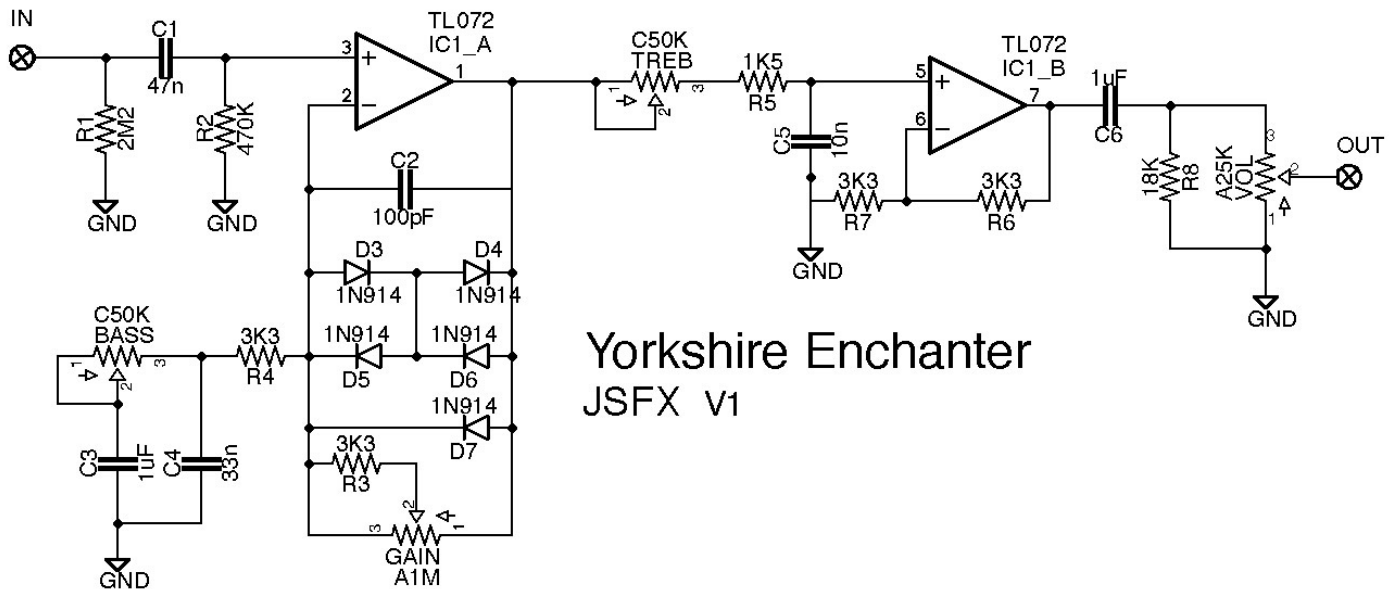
IN

C1
47n

R1
2M2
GND

R2
470K
GND

TL072
IC1_A
3
2
1

C2
100pF

D3
1N914
D4
1N914

1N914
D5
1N914
D6

1N914
D7

3K3
R3

GAIN
A1M
3
2
1

C50K
BASS
1
2
3

3K3
R4

C3
1uF
C4
33n
GND

C50K
TREB
1
2
3

1K5
R5

C5
10n
GND

3K3
R7
3K3
R6

TL072
IC1_B
5
6
7

1uF
C6

18K
R8

A25K
VOL
3
2
1

OUT

GND

Yorkshire Enchanter
JSFX V1